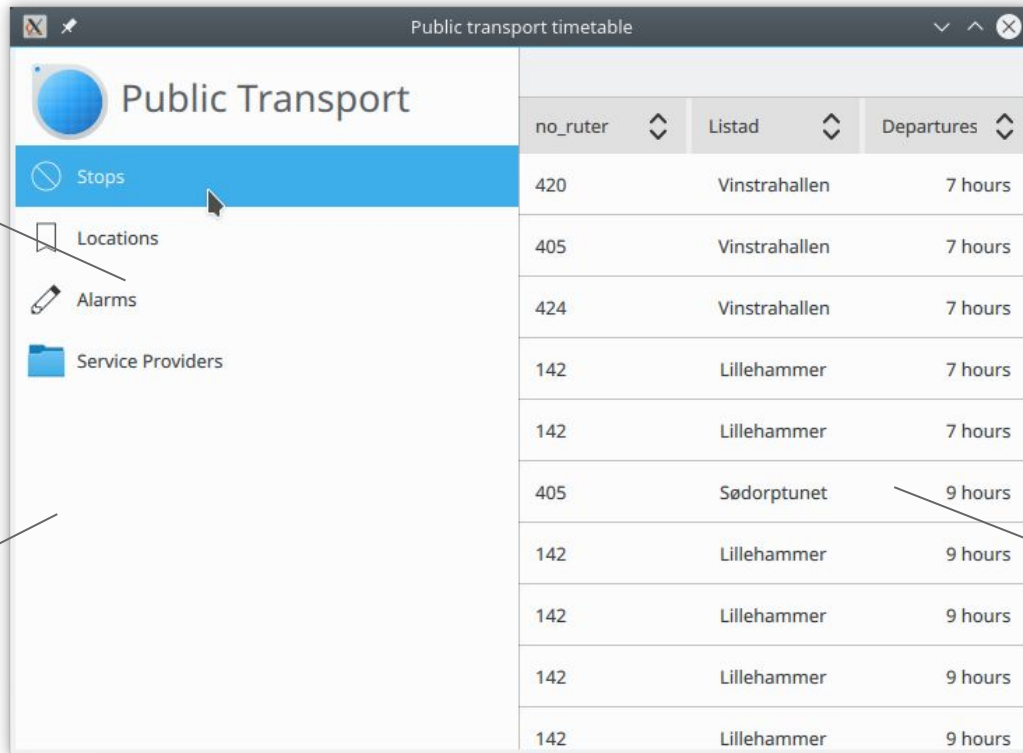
Public transport timetable

Public Transport

Stops

Locations

Alarms

Service Providers

| no_ruter | Listad | Departures |
|---|---|---|
| 420 | Vinstrahallen | 7 hours |
| 405 | Vinstrahallen | 7 hours |
| 424 | Vinstrahallen | 7 hours |
| 142 | Lillehammer | 7 hours |
| 142 | Lillehammer | 7 hours |
| 405 | Sødorptunet | 9 hours |
| 142 | Lillehammer | 9 hours |
| 142 | Lillehammer | 9 hours |
| 142 | Lillehammer | 9 hours |
| 142 | Lillehammer | 9 hours |